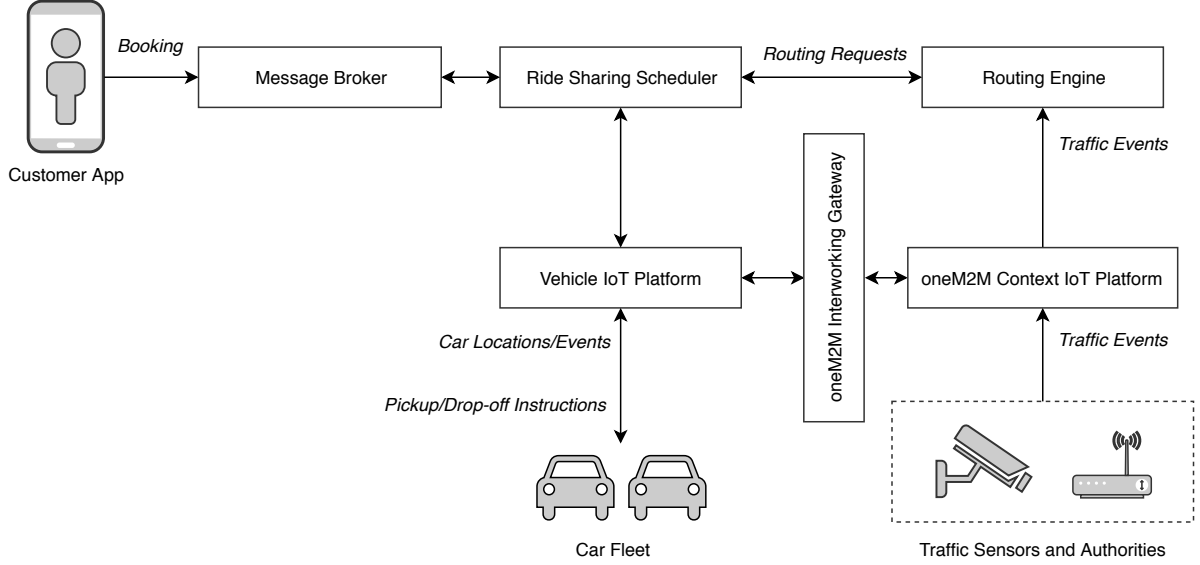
Booking

Message Broker

Ride Sharing Scheduler

Routing Requests

Routing Engine

Customer App

Traffic Events

oneM2M Interworking Gateway

Vehicle IoT Platform

oneM2M Context IoT Platform

Car Locations/Events

Traffic Events

Pickup/Drop-off Instructions

Car Fleet

Traffic Sensors and Authorities